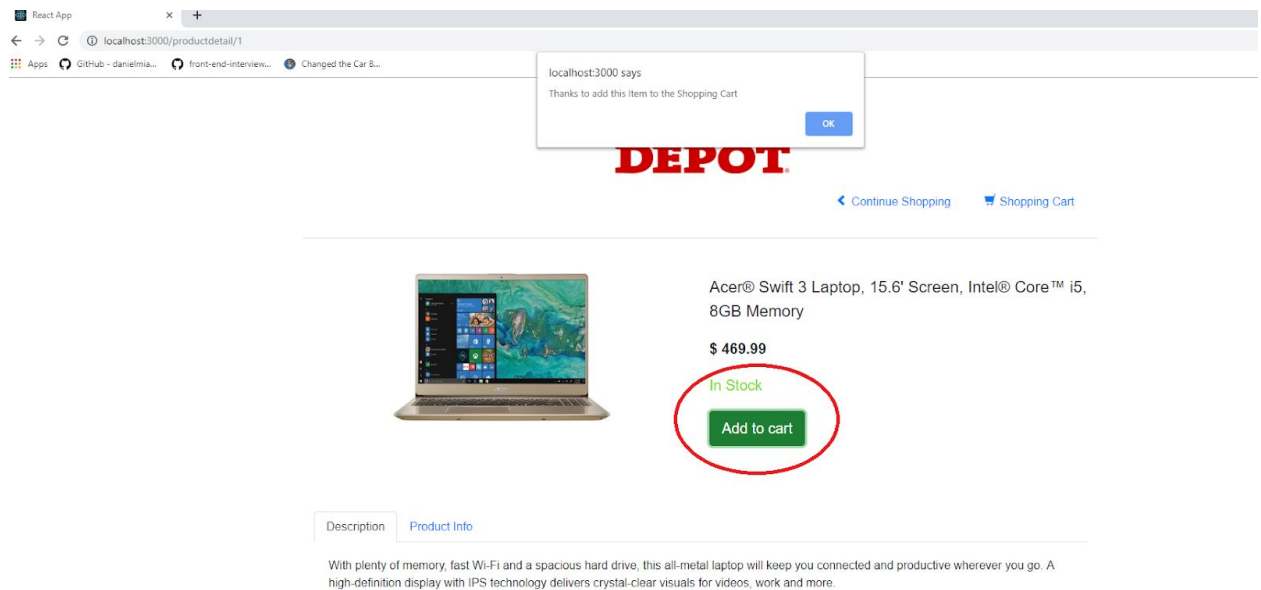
React App
localhost:3000/productdetail/1
Apps GitHub - danielmia... front-end-interview... Changed the Car B...

localhost:3000 says
Thanks to add this Item to the Shopping Cart
OK

DEPOT

Continue Shopping Shopping Cart

Acer® Swift 3 Laptop, 15.6' Screen, Intel® Core™ i5, 8GB Memory

$ 469.99

In Stock

Add to cart

Description Product Info

With plenty of memory, fast Wi-Fi and a spacious hard drive, this all-metal laptop will keep you connected and productive wherever you go. A high-definition display with IPS technology delivers crystal-clear visuals for videos, work and more.